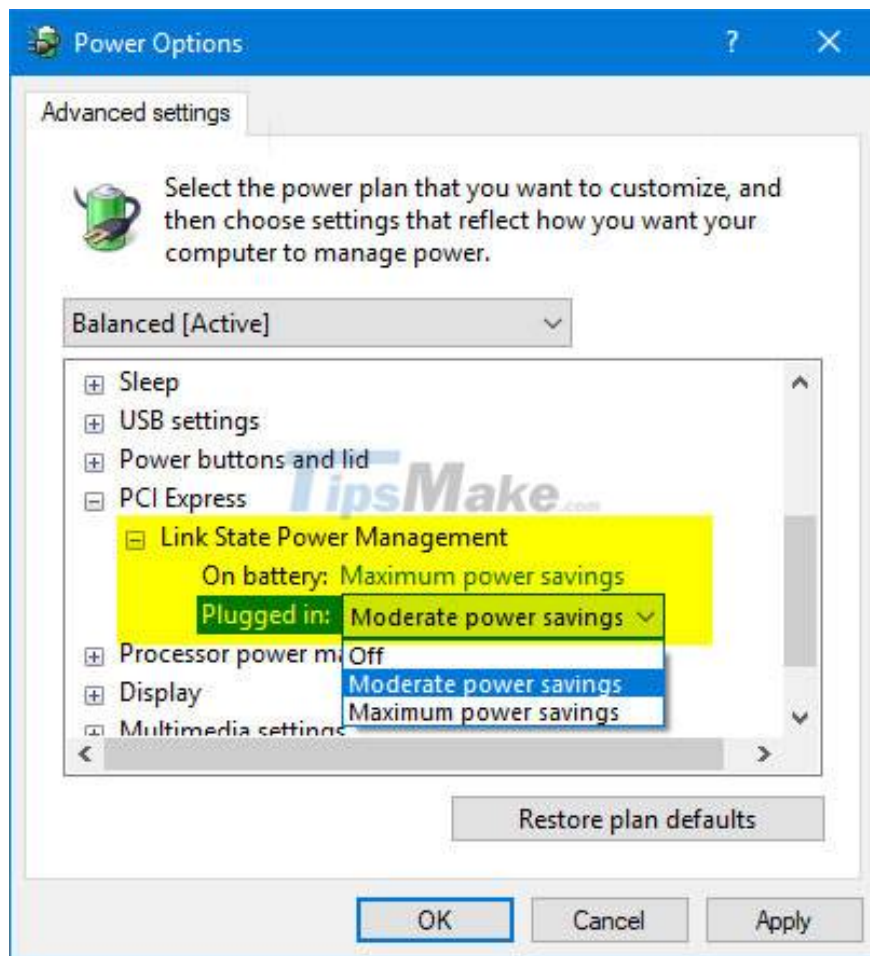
Power Options ? ✕

Advanced settings

Select the power plan that you want to customize, and then choose settings that reflect how you want your computer to manage power.

Balanced [Active]

⊞ Sleep
⊞ USB settings
⊞ Power buttons and lid
⊟ PCI Express
⊟ Link State Power Management
On battery: Maximum power savings
Plugged in: Moderate power savings
⊞ Processor power ma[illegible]
⊞ Display
⊞ Multimedia settings

Off
Moderate power savings
Maximum power savings

TipsMake.com

Restore plan defaults

OK Cancel Apply